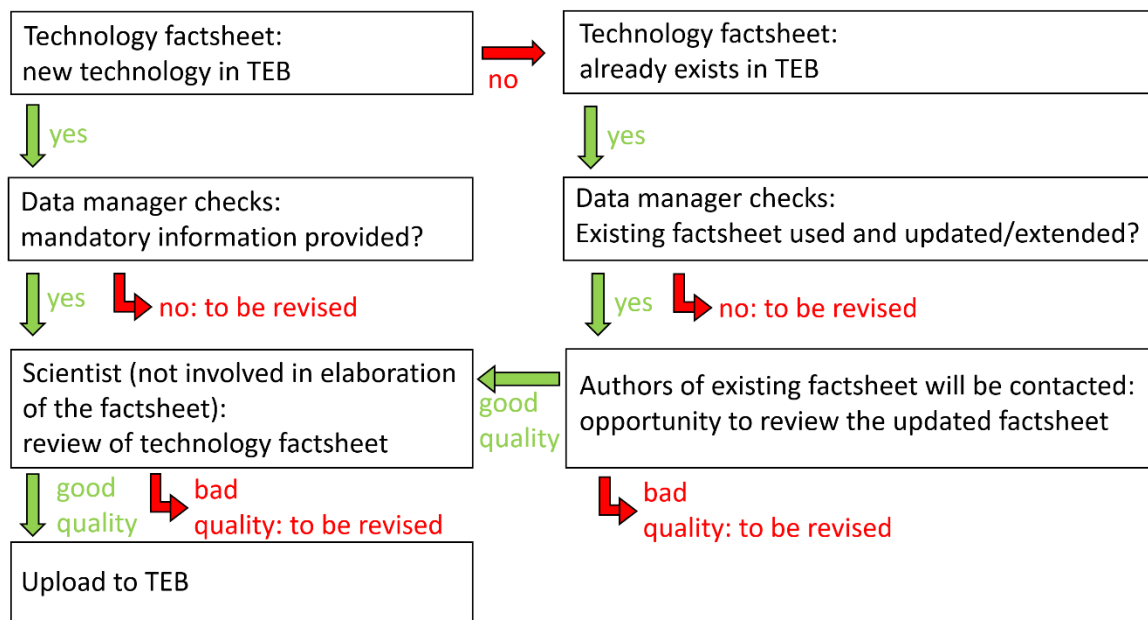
Technology factsheet:
new technology in TEB

no

Technology factsheet:
already exists in TEB

yes

yes

Data manager checks:
mandatory information provided?

Data manager checks:
Existing factsheet used and updated/extended?

yes

no: to be revised

yes

no: to be revised

Scientist (not involved in elaboration of the factsheet):
review of technology factsheet

good quality

Authors of existing factsheet will be contacted:
opportunity to review the updated factsheet

good quality

bad quality: to be revised

bad quality: to be revised

Upload to TEB